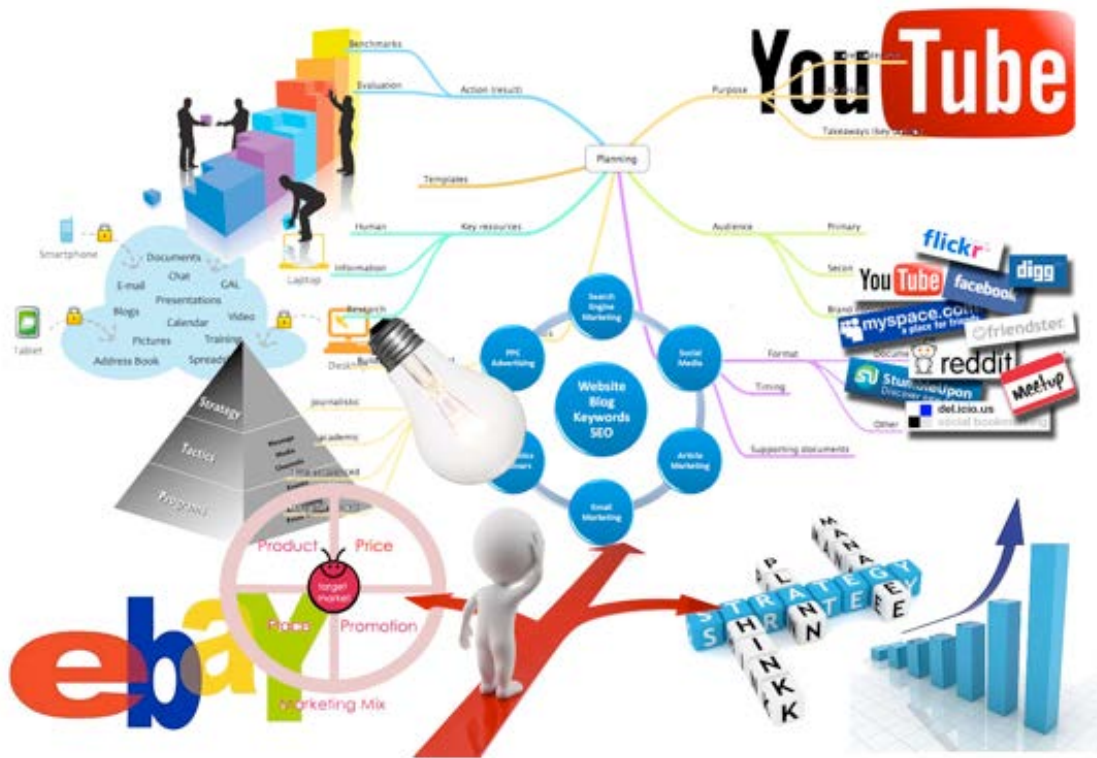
Benchmarks
Evaluation
Action (result)
YouTube
Purpose
Takeaways (key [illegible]
Planning
Templates
Human
Key resources
Information
Audience
Primary
Secon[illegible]
Brand
Smartphone
Documents
Chat
E-mail
GAL
Presentations
Blogs
Video
Calendar
Pictures
Training
Address Book
Spreads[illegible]
Tablet
Laptop
Research
Desk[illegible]
Buil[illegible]
flickr
YouTube
digg
facebook
myspace.com
a place for friends
friendster
reddit
StumbleUpon
Discover
Meetup
del.icio.us
social bookmarking
Format
Timing
Docume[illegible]
Other
Supporting documents
Search Engine Marketing
PPC Advertising
Social Media
Website
Blog
Keywords
SEO
Article Marketing
Email Marketing
Strategy
Tactics
Programs
Journalistic
Academic
Product
Price
target market
Place
Promotion
Marketing Mix
ebay
STRATEGY
PLAN
THINK
MANAGE